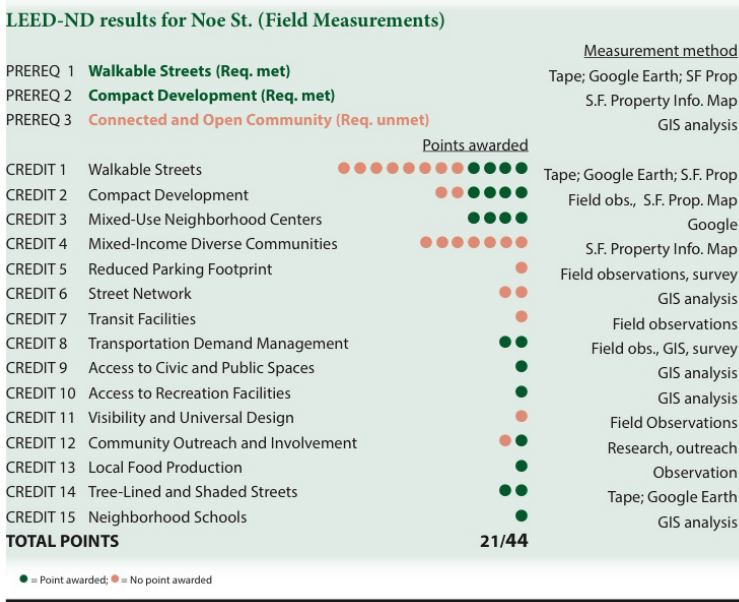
LEED-ND results for Noe St. (Field Measurements)

| | | Points awarded | Measurement method |
|---|---|---|---|
| PREREQ 1 | Walkable Streets (Req. met) | | Tape; Google Earth; SF Prop |
| PREREQ 2 | Compact Development (Req. met) | | S.F. Property Info. Map |
| PREREQ 3 | Connected and Open Community (Req. unmet) | | GIS analysis |
| CREDIT 1 | Walkable Streets | | Tape; Google Earth; S.F. Prop |
| CREDIT 2 | Compact Development | | Field obs., S.F. Prop. Map |
| CREDIT 3 | Mixed-Use Neighborhood Centers | | Google |
| CREDIT 4 | Mixed-Income Diverse Communities | | S.F. Property Info. Map |
| CREDIT 5 | Reduced Parking Footprint | | Field observations, survey |
| CREDIT 6 | Street Network | | GIS analysis |
| CREDIT 7 | Transit Facilities | | Field observations |
| CREDIT 8 | Transportation Demand Management | | Field obs., GIS, survey |
| CREDIT 9 | Access to Civic and Public Spaces | | GIS analysis |
| CREDIT 10 | Access to Recreation Facilities | | GIS analysis |
| CREDIT 11 | Visibility and Universal Design | | Field Observations |
| CREDIT 12 | Community Outreach and Involvement | | Research, outreach |
| CREDIT 13 | Local Food Production | | Observation |
| CREDIT 14 | Tree-Lined and Shaded Streets | | Tape; Google Earth |
| CREDIT 15 | Neighborhood Schools | | GIS analysis |
| TOTAL POINTS | | 21/44 | |

= Point awarded; = No point awarded